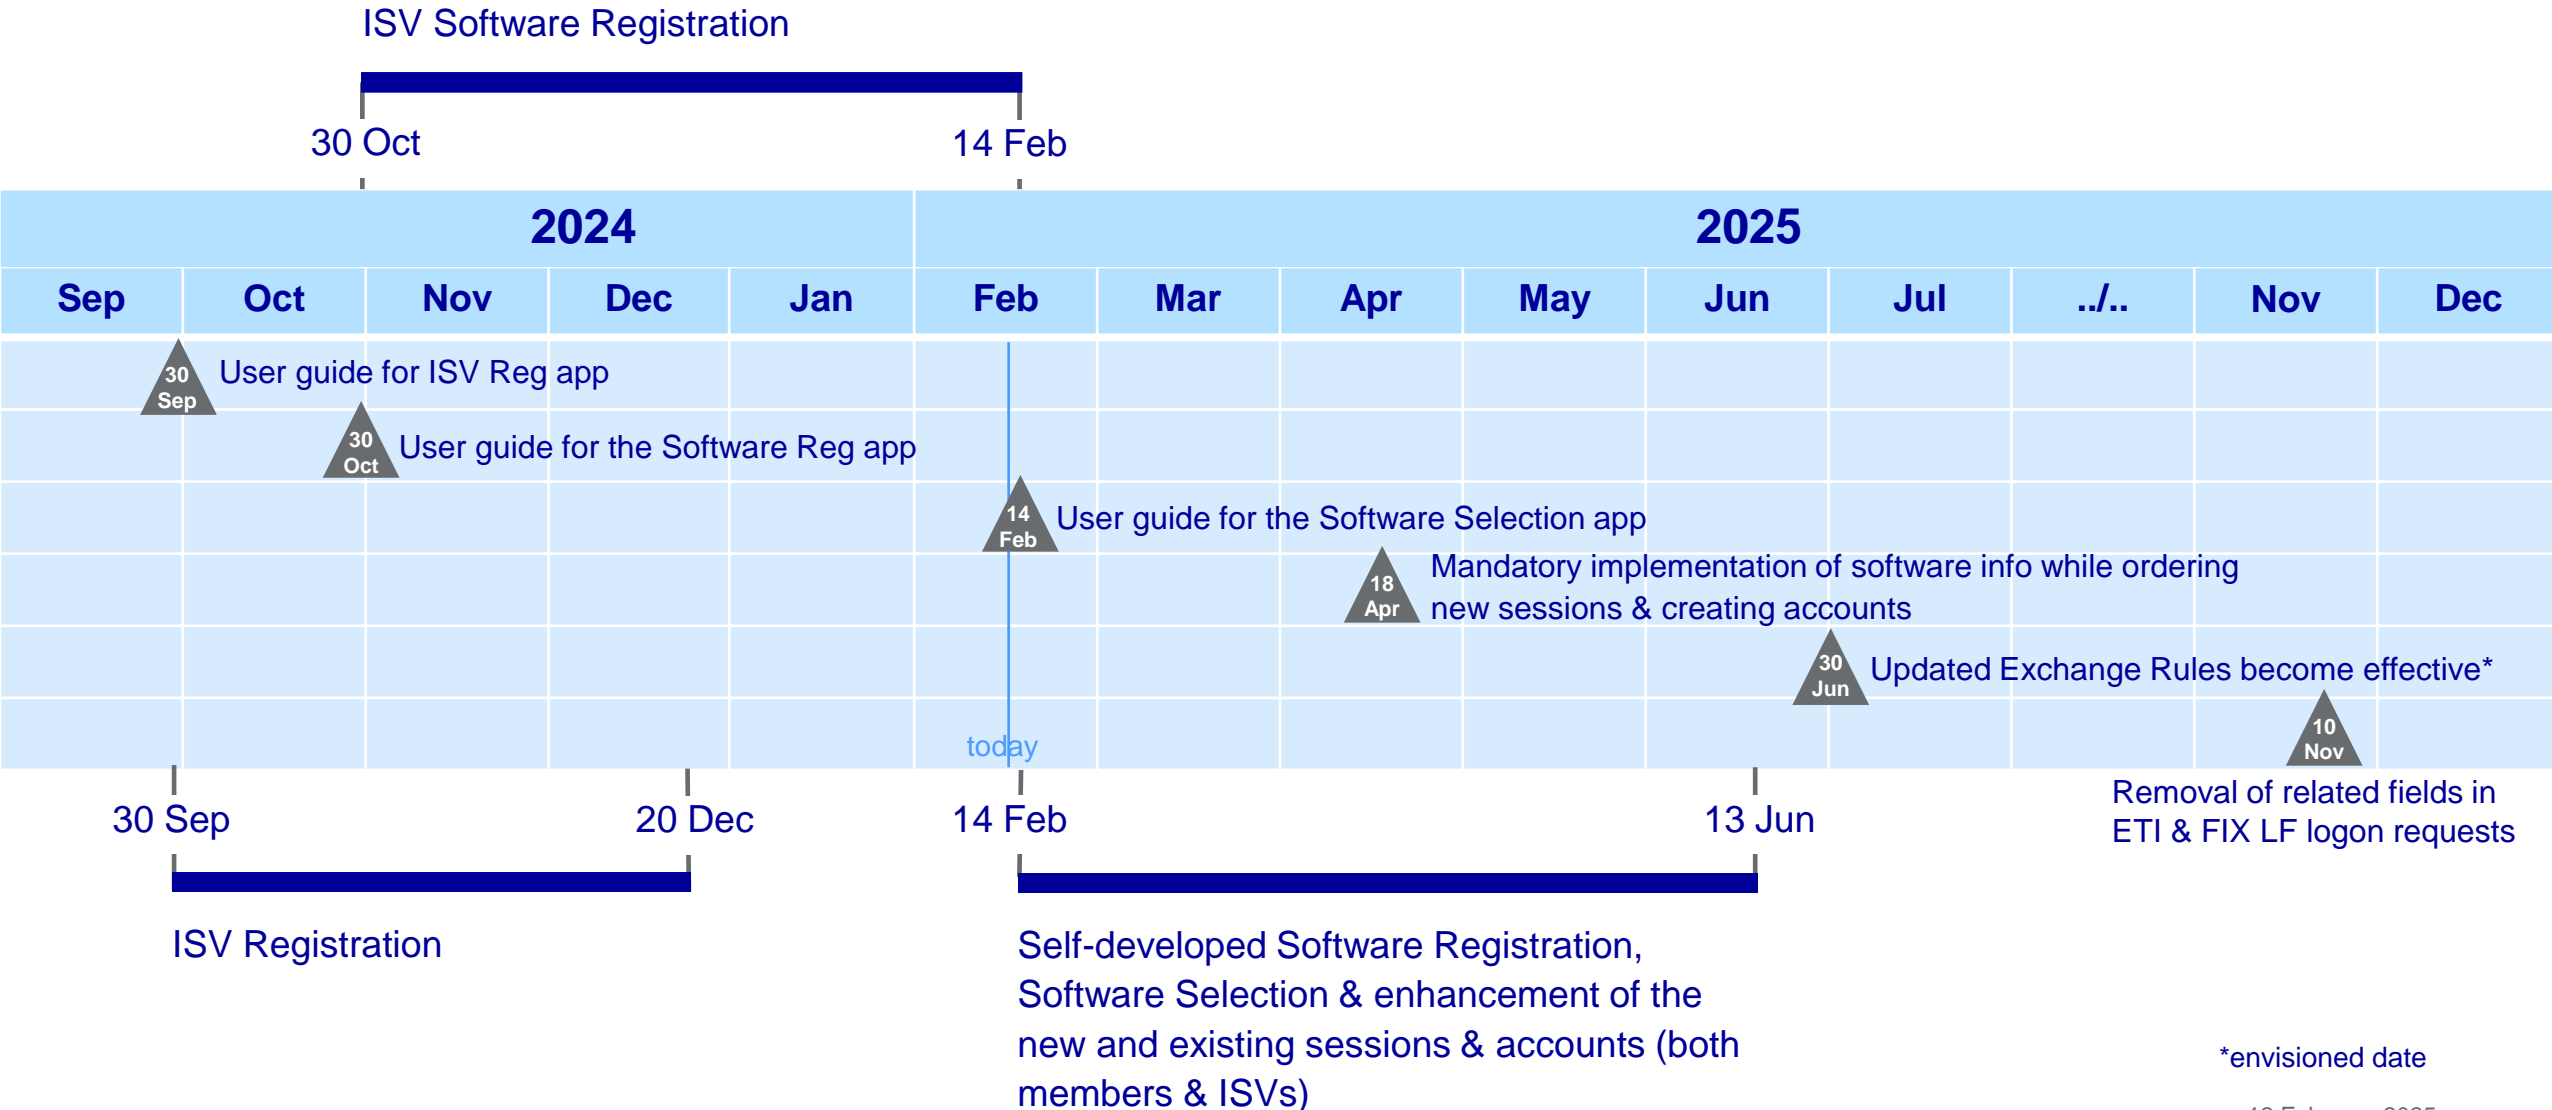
ISV Software Registration

30 Oct

14 Feb

| 2024 | | | | | 2025 | | | | | | | | |
|---|---|---|---|---|---|---|---|---|---|---|---|---|---|
| Sep | Oct | Nov | Dec | Jan | Feb | Mar | Apr | May | Jun | Jul | ../.. | Nov | Dec |

30 Sep User guide for ISV Reg app

30 Oct User guide for the Software Reg app

14 Feb User guide for the Software Selection app

18 Apr Mandatory implementation of software info while ordering new sessions & creating accounts

30 Jun Updated Exchange Rules become effective*

10 Nov

today

30 Sep

20 Dec

14 Feb

13 Jun

Removal of related fields in ETI & FIX LF logon requests

ISV Registration

Self-developed Software Registration, Software Selection & enhancement of the new and existing sessions & accounts (both members & ISVs)

*envisioned date